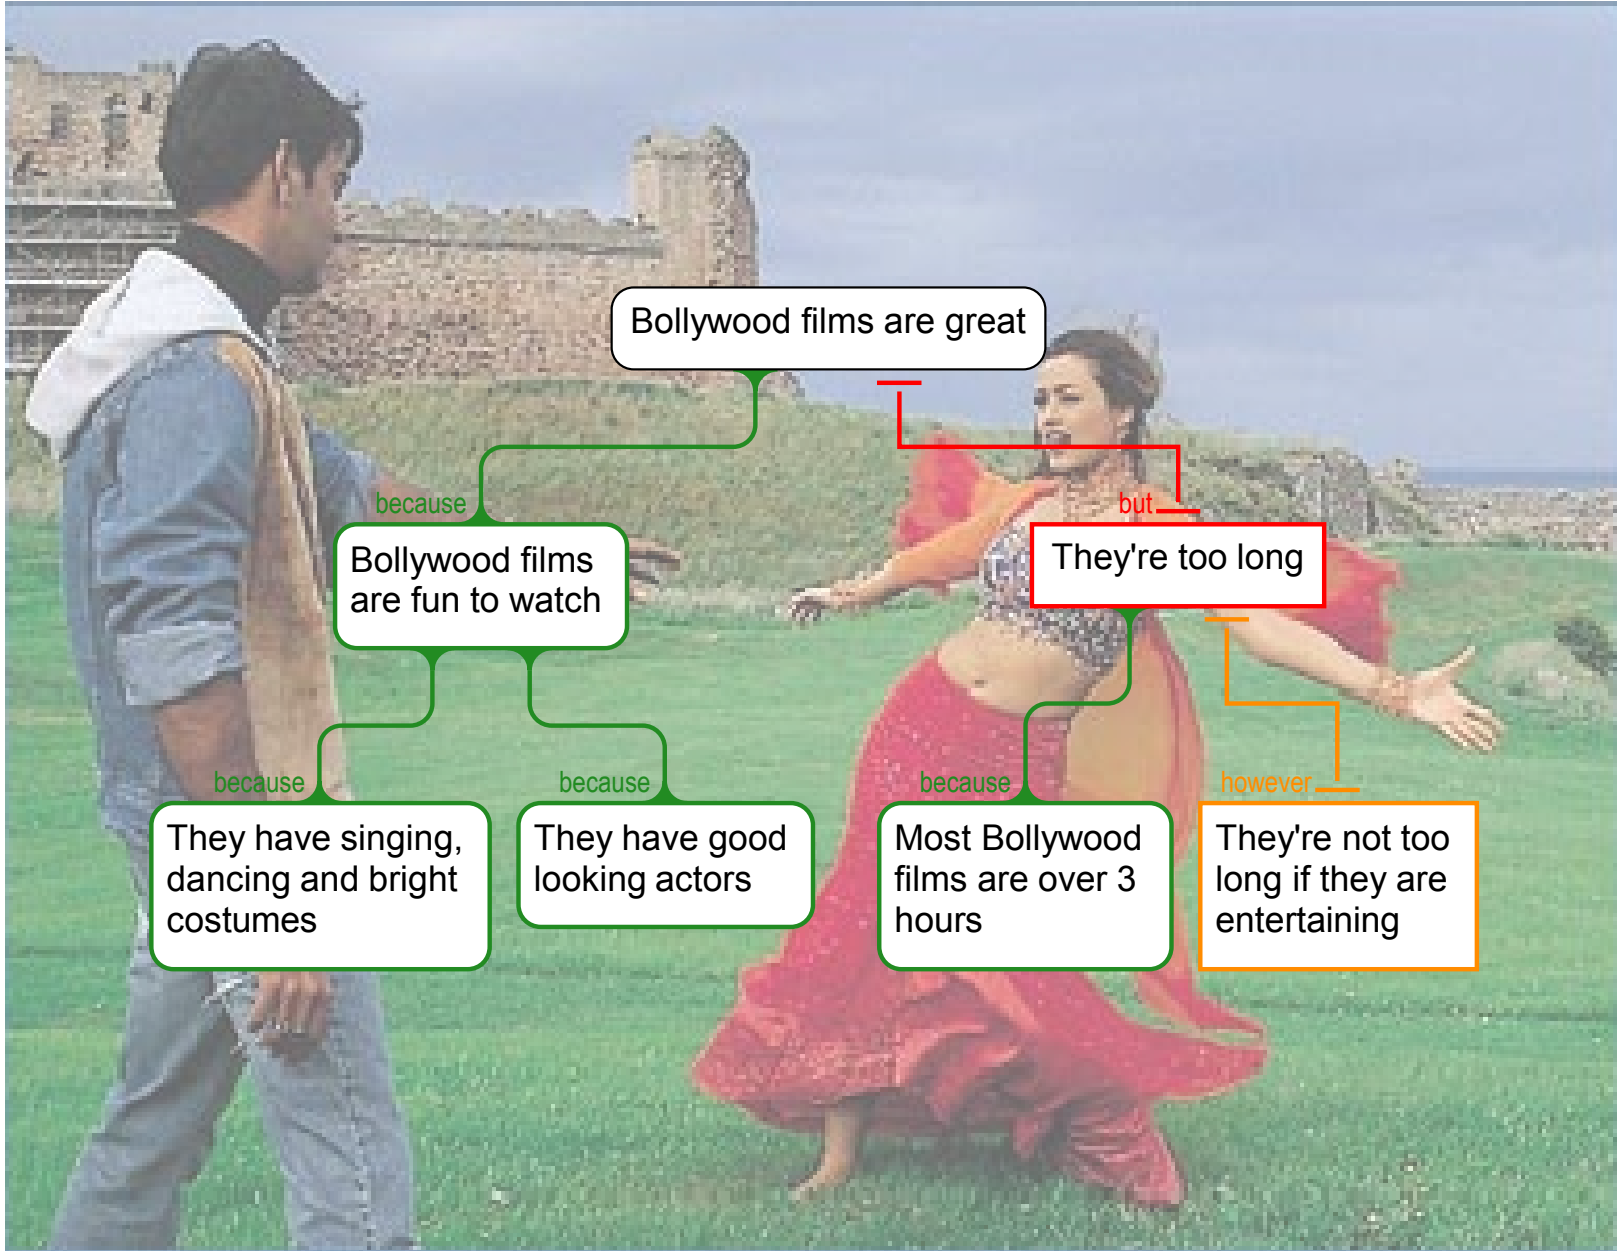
Bollywood films are great

because

Bollywood films are fun to watch

but

They're too long

because

They have singing, dancing and bright costumes

because

They have good looking actors

because

Most Bollywood films are over 3 hours

however

They're not too long if they are entertaining